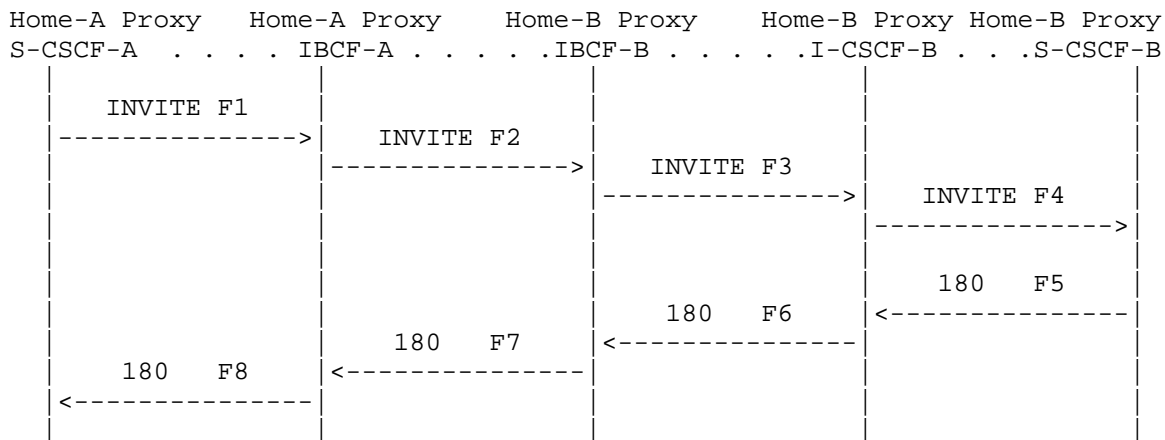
Home-A Proxy Home-A Proxy Home-B Proxy Home-B Proxy Home-B Proxy
S-CSCF-A . . . . IBCF-A . . . . . .IBCF-B . . . . . .I-CSCF-B . . . .S-CSCF-B

INVITE F1
--------------->
INVITE F2
--------------->
INVITE F3
--------------->
INVITE F4
--------------->

180 F5
<---------------
180 F6
<---------------
180 F7
<---------------
180 F8
<---------------